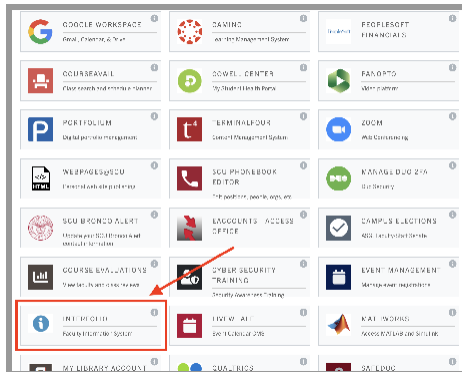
GOOGLE WORKSPACE
Email, Calendar, & Drive

CAMINO
Learning Management System

PEOPLESOFT FINANCIALS

COURSEAVAIL
Class search and schedule planner

COWELL CENTER
My Student Health Portal

PANOPTO
Video platform

PORTFOLIUM
Digital portfolio management

TERMINALFOUR
Content Management System

ZOOM
Web Conferencing

WEBPAGES@SCU
Personal website publishing

SCU PHONEBOOK EDITOR
Edit positions, people, orgs, etc.

MANAGE DUO 2FA
Duo Security

SCU BRONCO ALERT
Update your SCU Emergency Alert contact information

EACCOUNTS - ACCESS OFFICE

CAMPUS ELECTIONS
ASG, Faculty/Staff Senate

COURSE EVALUATIONS
View results and create surveys

CYBER SECURITY TRAINING
Security Awareness Training

EVENT MANAGEMENT

INFOPORTAL
Faculty Information System

LIVEWHALE
Event Calendar Site

MATHWORKS
Access MATLAB and Simulink

MY LIBRARY ACCOUNT

QUALTRICS

SAFEDOC